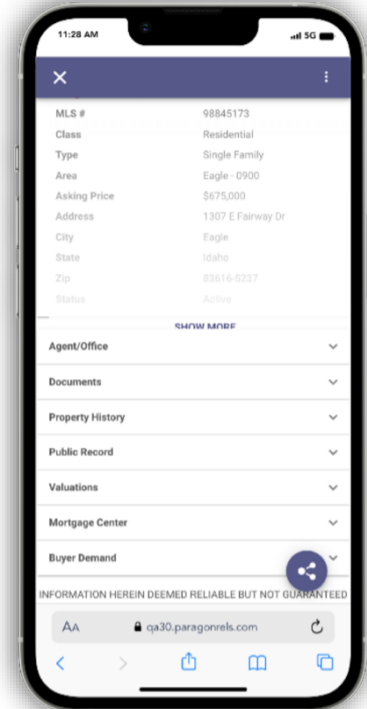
11:28 AM

5G

MLS # 98845173
Class Residential
Type Single Family
Area Eagle - 0900
Asking Price $675,000
Address 1307 E Fairway Dr
City Eagle
State Idaho
Zip 83616-5237
Status Active

SHOW MORE

Agent/Office

Documents

Property History

Public Record

Valuations

Mortgage Center

Buyer Demand

INFORMATION HEREIN DEEMED RELIABLE BUT NOT GUARANTEED

AA qa30.paragonrels.com